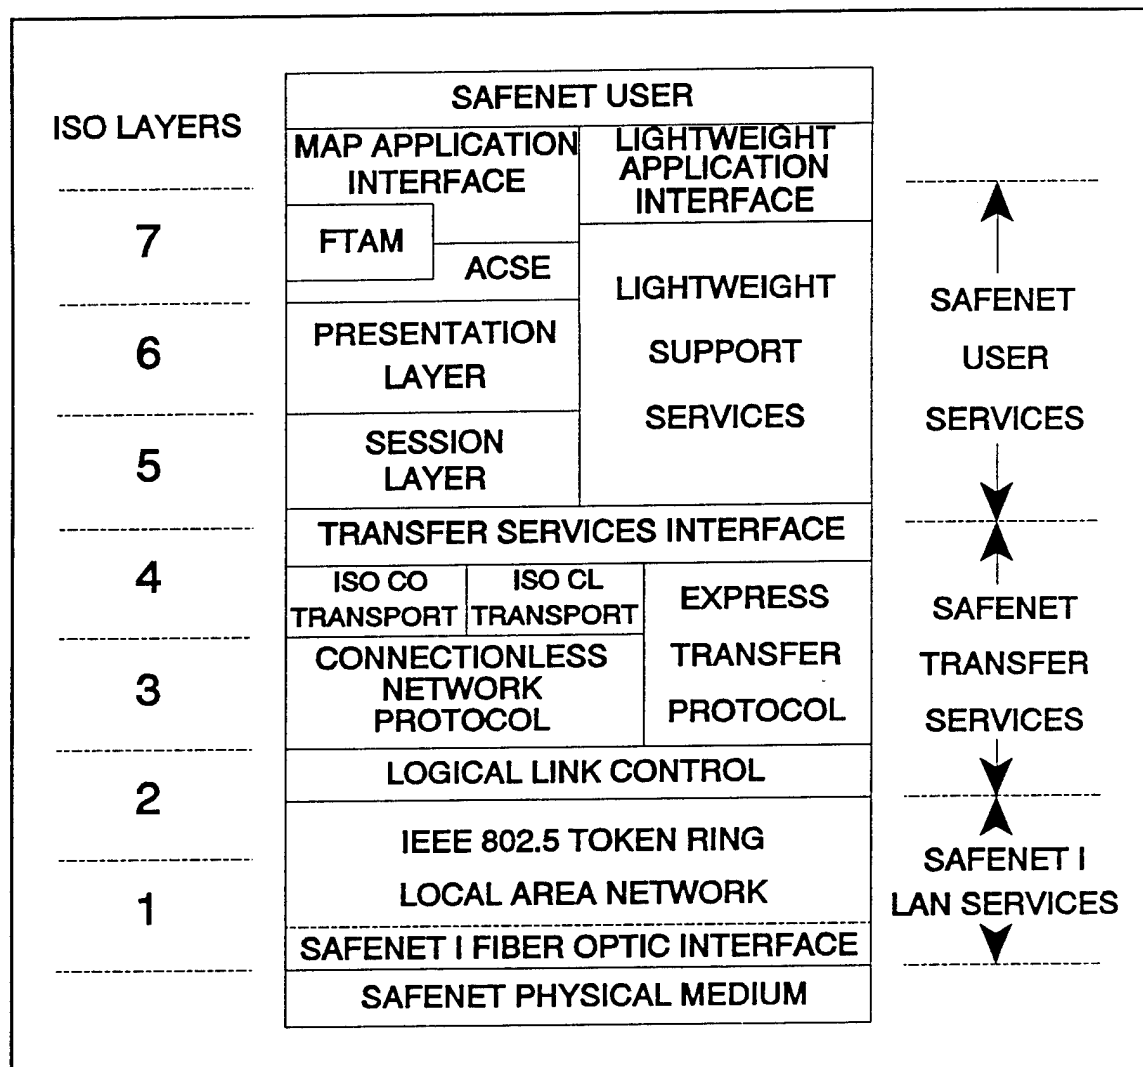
ISO LAYERS

7

6

5

4

3

2

1

SAFENET USER

MAP APPLICATION INTERFACE

LIGHTWEIGHT APPLICATION INTERFACE

FTAM

ACSE

LIGHTWEIGHT SUPPORT SERVICES

PRESENTATION LAYER

SESSION LAYER

TRANSFER SERVICES INTERFACE

ISO CO TRANSPORT

ISO CL TRANSPORT

EXPRESS TRANSFER PROTOCOL

CONNECTIONLESS NETWORK PROTOCOL

LOGICAL LINK CONTROL

IEEE 802.5 TOKEN RING LOCAL AREA NETWORK

SAFENET I FIBER OPTIC INTERFACE

SAFENET PHYSICAL MEDIUM

SAFENET USER SERVICES

SAFENET TRANSFER SERVICES

SAFENET I LAN SERVICES